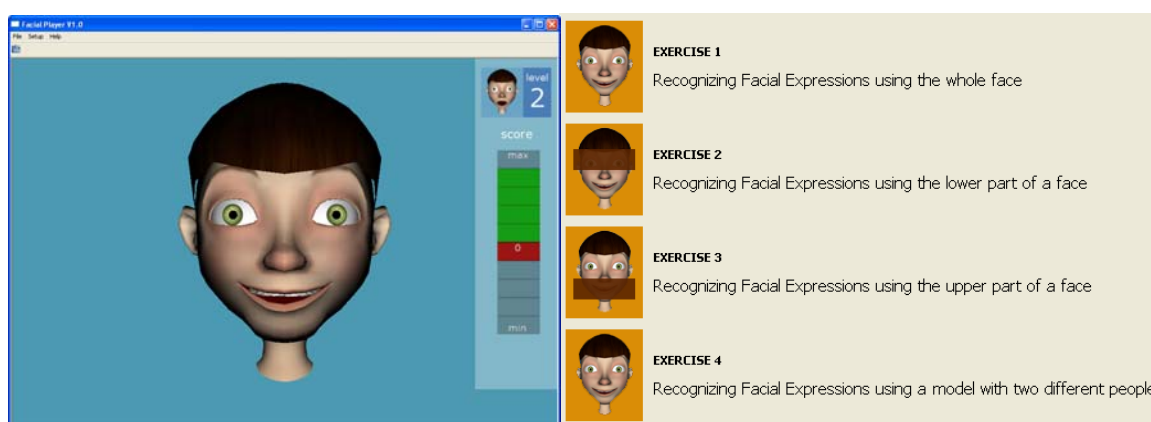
Facial Player V1.0

File Setup Help

level
2

score

max

0

min

EXERCISE 1
Recognizing Facial Expressions using the whole face

EXERCISE 2
Recognizing Facial Expressions using the lower part of a face

EXERCISE 3
Recognizing Facial Expressions using the upper part of a face

EXERCISE 4
Recognizing Facial Expressions using a model with two different people